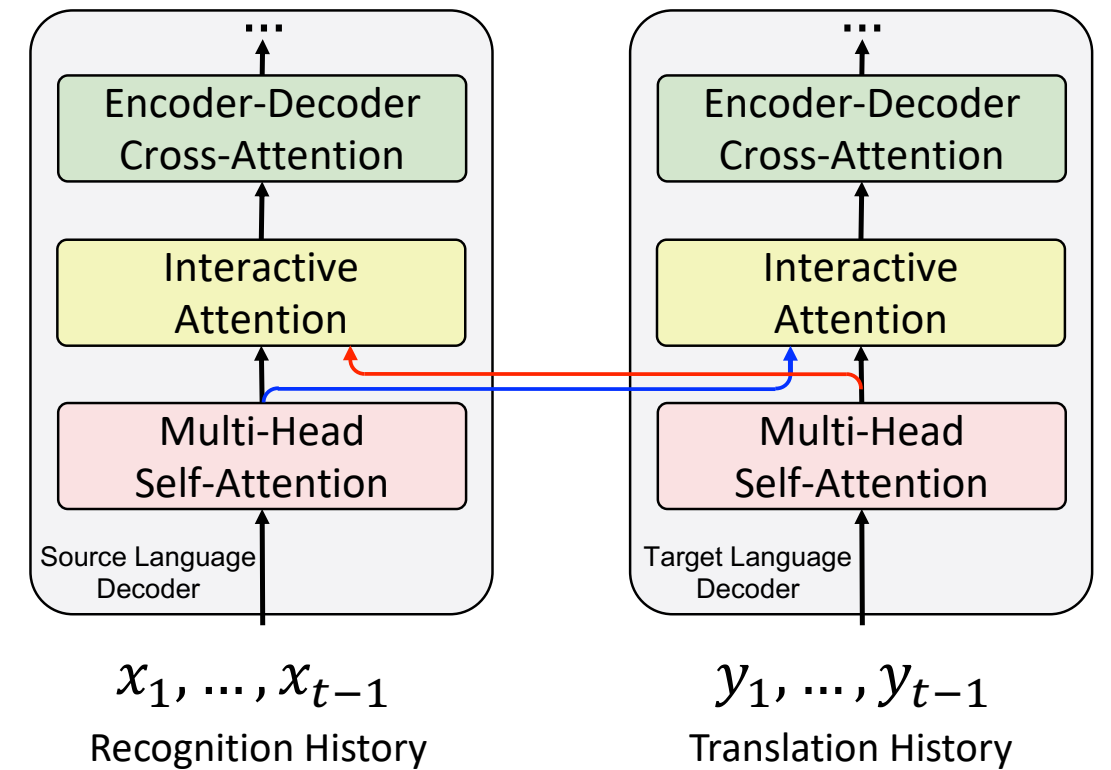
...

Encoder-Decoder Cross-Attention

Interactive Attention

Multi-Head Self-Attention

Source Language Decoder

$x_1, \dots, x_{t-1}$

Recognition History

...

Encoder-Decoder Cross-Attention

Interactive Attention

Multi-Head Self-Attention

Target Language Decoder

$y_1, \dots, y_{t-1}$

Translation History